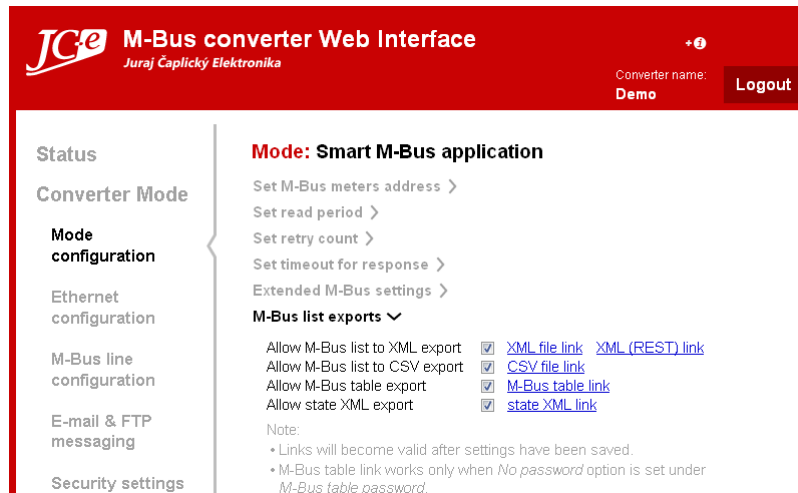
JC-e M-Bus converter Web Interface
Juraj Čaplický Elektronika

+i

Converter name:
Demo

Logout

Status

Converter Mode

Mode configuration

Ethernet configuration

M-Bus line configuration

E-mail & FTP messaging

Security settings

Mode: Smart M-Bus application

Set M-Bus meters address ›

Set read period ›

Set retry count ›

Set timeout for response ›

Extended M-Bus settings ›

M-Bus list exports ⌄

Allow M-Bus list to XML export ☑ XML file link XML (REST) link
Allow M-Bus list to CSV export ☑ CSV file link
Allow M-Bus table export ☑ M-Bus table link
Allow state XML export ☑ state XML link

Note:
• Links will become valid after settings have been saved.
• M-Bus table link works only when No password option is set under M-Bus table password.